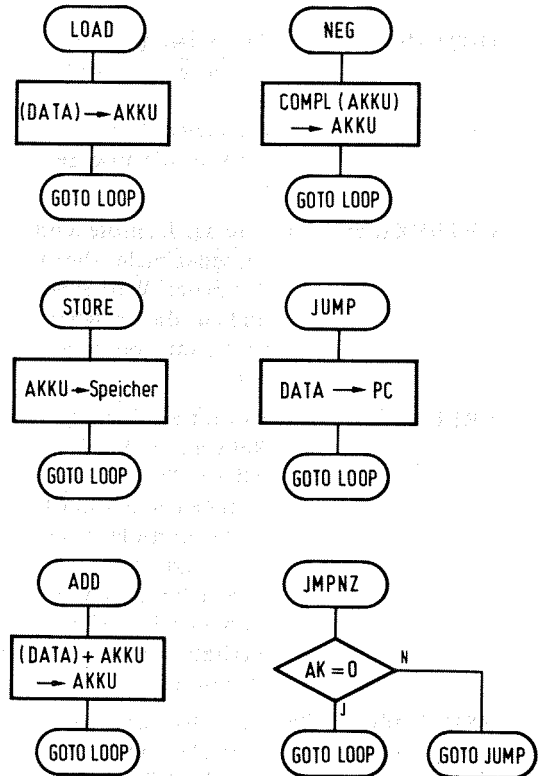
LOAD

(DATA) → AKKU

GOTO LOOP

NEG

COMPL (AKKU) → AKKU

GOTO LOOP

STORE

AKKU → Speicher

GOTO LOOP

JUMP

DATA → PC

GOTO LOOP

ADD

(DATA) + AKKU → AKKU

GOTO LOOP

JMPNZ

AK = 0

N

J

GOTO LOOP

GOTO JUMP